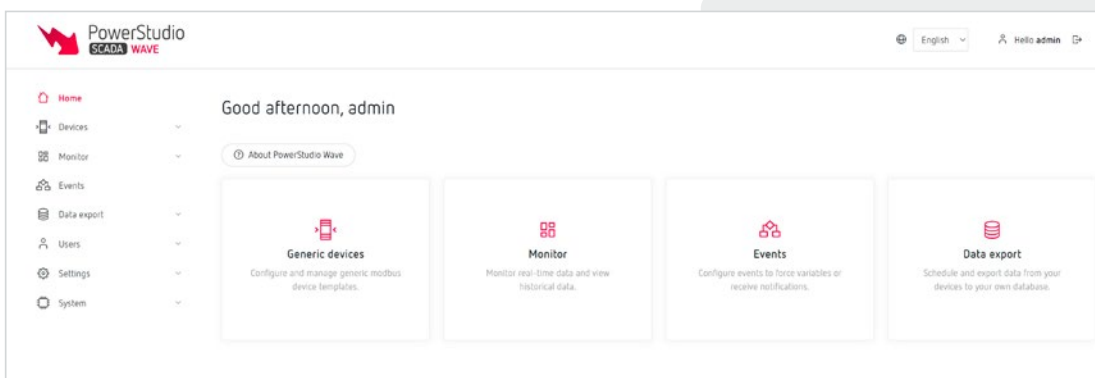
PowerStudio SCADA WAVE

English

Hello admin

Home
Devices
Monitor
Events
Data export
Users
Settings
System

Good afternoon, admin

About PowerStudio Wave

Generic devices
Configure and manage generic modbus device templates.

Monitor
Monitor real-time data and view historical data.

Events
Configure events to force variables or receive notifications.

Data export
Schedule and export data from your devices to your own database.